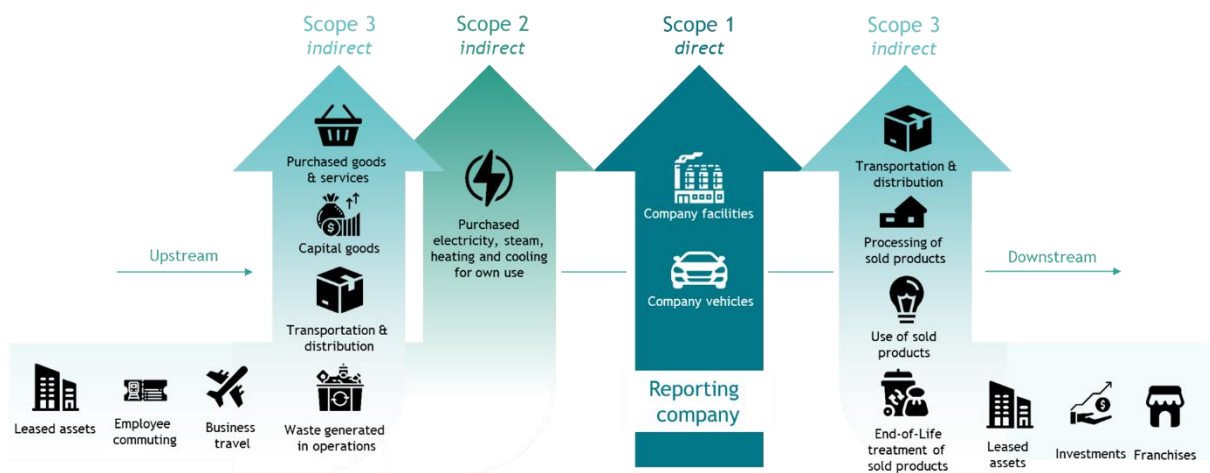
Scope 3
indirect

Scope 2
indirect

Scope 1
direct

Scope 3
indirect

Purchased goods & services

Capital goods

Transportation & distribution

Waste generated in operations

Purchased electricity, steam, heating and cooling for own use

Company facilities

Company vehicles

Reporting company

Transportation & distribution

Processing of sold products

Use of sold products

End-of-Life treatment of sold products

Upstream

Downstream

Leased assets

Employee commuting

Business travel

Leased assets

Investments

Franchises